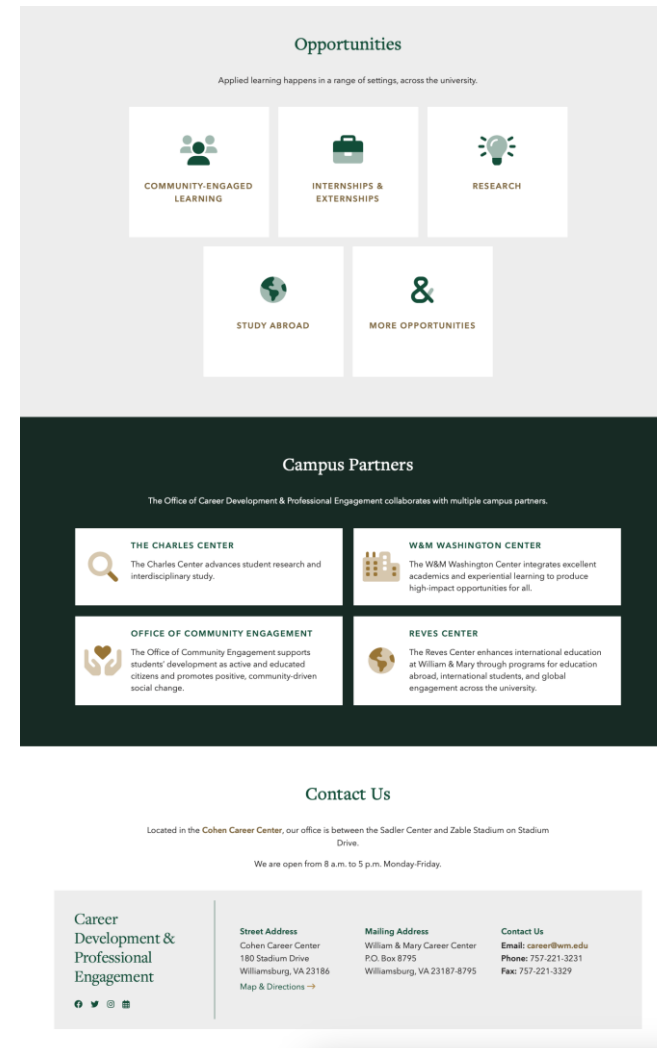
Opportunities

Applied learning happens in a range of settings, across the university.

COMMUNITY-ENGAGED LEARNING

INTERNSHIPS & EXTERNSHIPS

RESEARCH

STUDY ABROAD

&

MORE OPPORTUNITIES

Campus Partners

The Office of Career Development & Professional Engagement collaborates with multiple campus partners.

THE CHARLES CENTER
The Charles Center advances student research and interdisciplinary study.

W&M WASHINGTON CENTER
The W&M Washington Center integrates excellent academics and experiential learning to produce high-impact opportunities for all.

OFFICE OF COMMUNITY ENGAGEMENT
The Office of Community Engagement supports students' development as active and educated citizens and promotes positive, community-driven social change.

REVES CENTER
The Reves Center enhances international education at William & Mary through programs for education abroad, international students, and global engagement across the university.

Contact Us

Located in the Cohen Career Center, our office is between the Sadler Center and Zable Stadium on Stadium Drive.

We are open from 8 a.m. to 5 p.m. Monday-Friday.

Career Development & Professional Engagement

Street Address
Cohen Career Center
180 Stadium Drive
Williamsburg, VA 23186
Map & Directions →

Mailing Address
William & Mary Career Center
P.O. Box 8795
Williamsburg, VA 23187-8795

Contact Us
Email: career@wm.edu
Phone: 757-221-3231
Fax: 757-221-3329